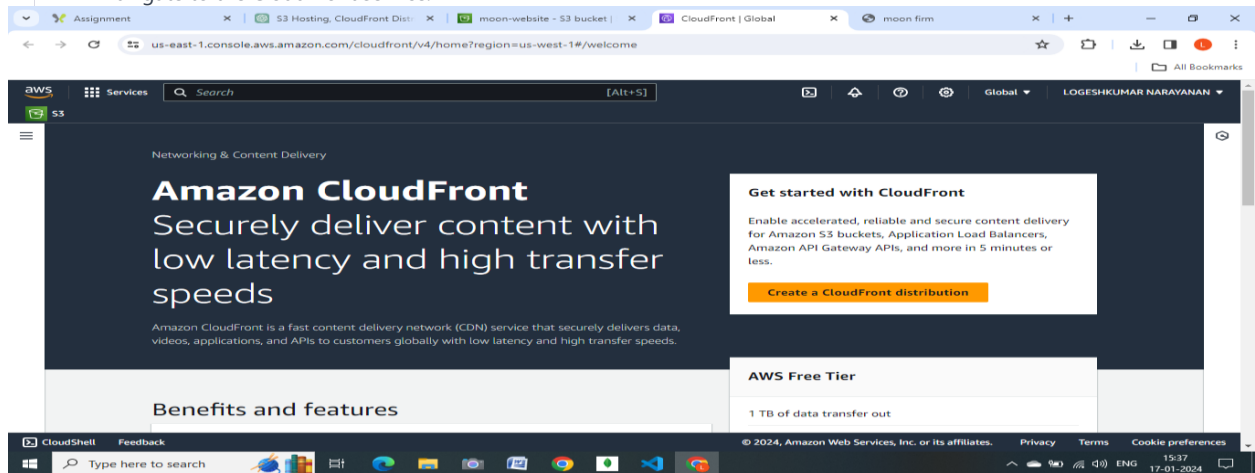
Assignment ×
S3 Hosting, CloudFront Dist ×
moon-website - S3 bucket ×
CloudFront | Global ×
moon firm ×
+

us-east-1.console.aws.amazon.com/cloudfront/v4/home?region=us-west-1#/welcome

All Bookmarks

aws
Services
Search
[Alt+S]
Global
LOGESHKUMAR NARAYANAN
S3

Networking & Content Delivery

Amazon CloudFront
Securely deliver content with low latency and high transfer speeds

Amazon CloudFront is a fast content delivery network (CDN) service that securely delivers data, videos, applications, and APIs to customers globally with low latency and high transfer speeds.

Get started with CloudFront

Enable accelerated, reliable and secure content delivery for Amazon S3 buckets, Application Load Balancers, Amazon API Gateway APIs, and more in 5 minutes or less.

Create a CloudFront distribution

AWS Free Tier

1 TB of data transfer out

Benefits and features

CloudShell
Feedback
© 2024, Amazon Web Services, Inc. or its affiliates.
Privacy
Terms
Cookie preferences

Type here to search
ENG
15:37
17-01-2024